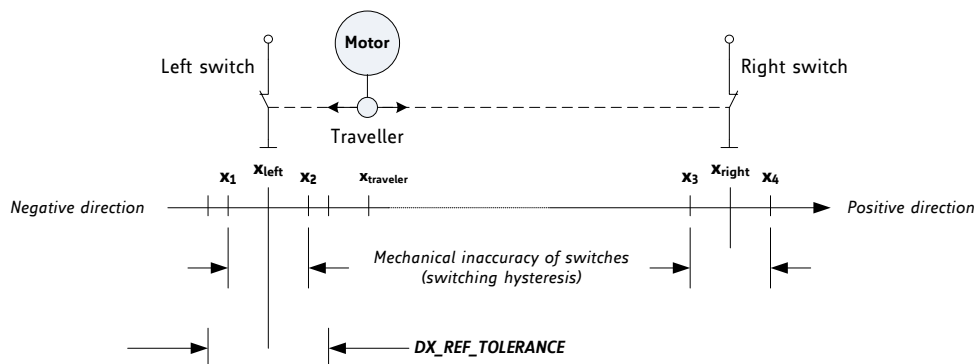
Motor

Left switch

Right switch

Traveller

$x_1$ $x_{left}$ $x_2$ $x_{traveler}$ $x_3$ $x_{right}$ $x_4$

Negative direction

Positive direction

Mechanical inaccuracy of switches (switching hysteresis)

DX_REF_TOLERANCE